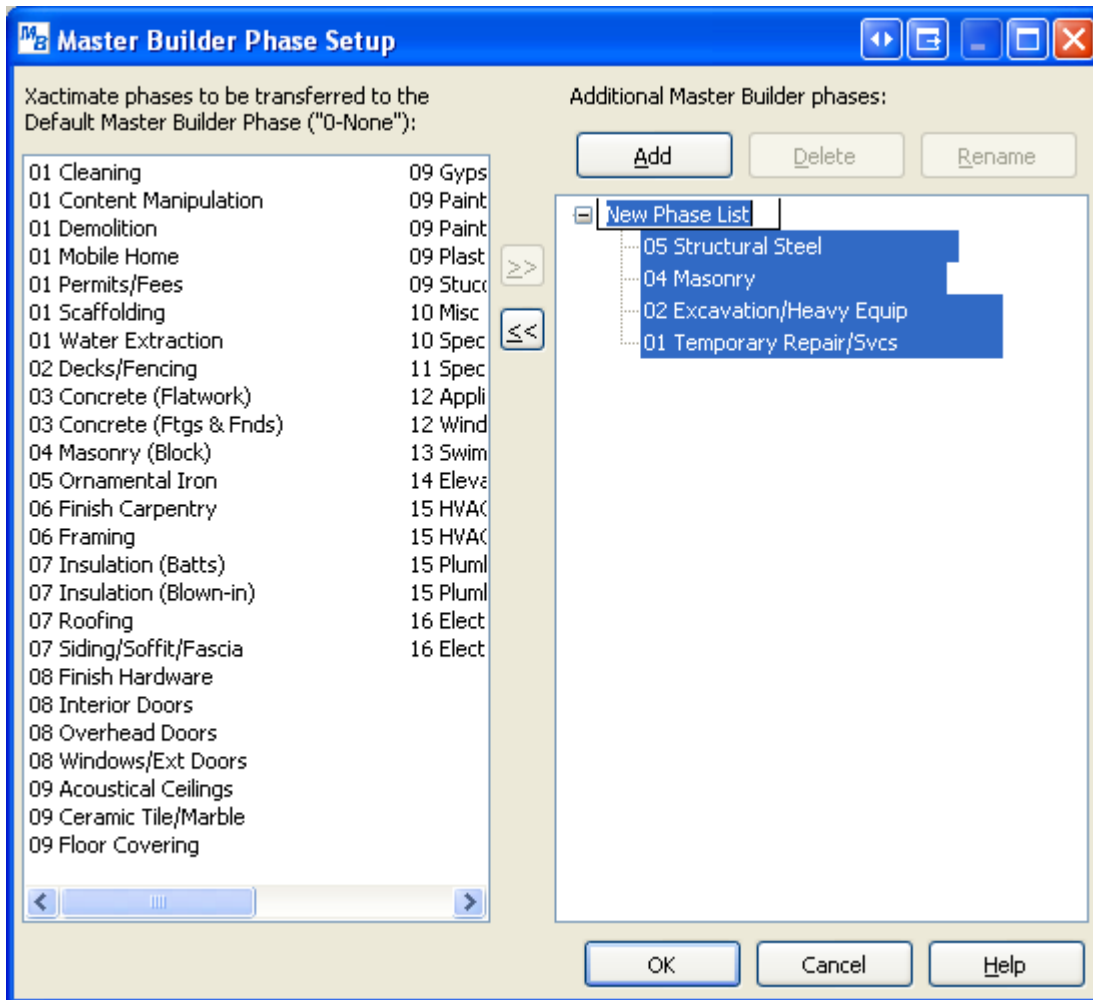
MB Master Builder Phase Setup

Xactimate phases to be transferred to the Default Master Builder Phase ("0-None"):

01 Cleaning
01 Content Manipulation
01 Demolition
01 Mobile Home
01 Permits/Fees
01 Scaffolding
01 Water Extraction
02 Decks/Fencing
03 Concrete (Flatwork)
03 Concrete (Ftgs & Fnds)
04 Masonry (Block)
05 Ornamental Iron
06 Finish Carpentry
06 Framing
07 Insulation (Batts)
07 Insulation (Blown-in)
07 Roofing
07 Siding/Soffit/Fascia
08 Finish Hardware
08 Interior Doors
08 Overhead Doors
08 Windows/Ext Doors
09 Acoustical Ceilings
09 Ceramic Tile/Marble
09 Floor Covering

09 Gyps
09 Paint
09 Paint
09 Plast
09 Stucc
10 Misc
10 Spec
11 Spec
12 Appli
12 Wind
13 Swim
14 Eleva
15 HVAC
15 HVAC
15 Pluml
15 Pluml
16 Elect
16 Elect

>>
<<

Additional Master Builder phases:

Add
Delete
Rename

New Phase List
05 Structural Steel
04 Masonry
02 Excavation/Heavy Equip
01 Temporary Repair/Svcs

OK
Cancel
Help